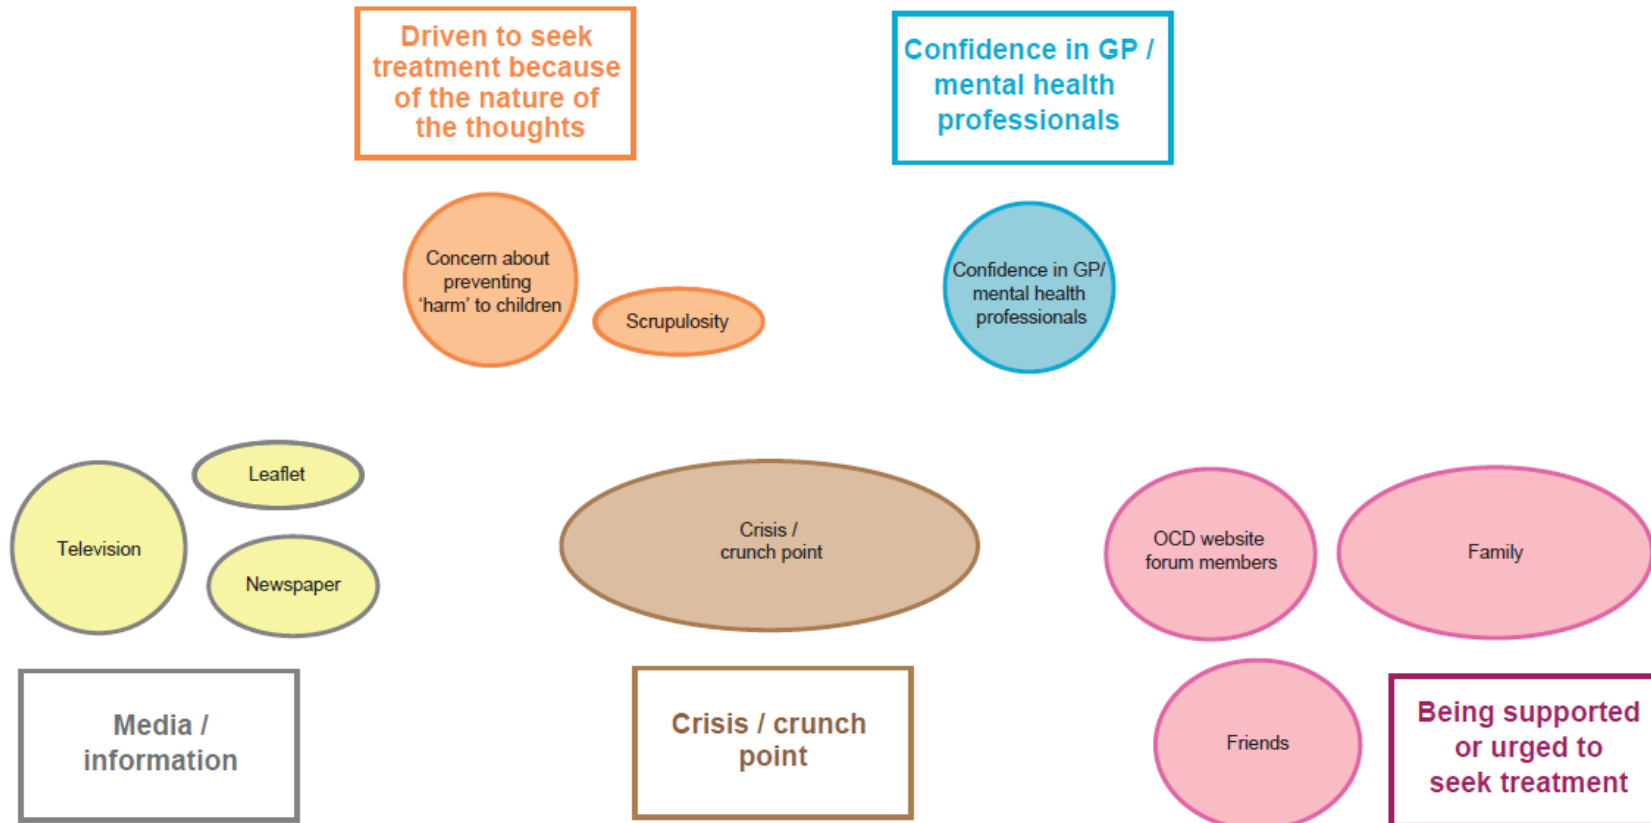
Driven to seek treatment because of the nature of the thoughts

Confidence in GP / mental health professionals

Concern about preventing 'harm' to children

Scrupulosity

Confidence in GP/ mental health professionals

Leaflet

Television

Newspaper

Crisis / crunch point

OCD website forum members

Family

Friends

Media / information

Crisis / crunch point

Being supported or urged to seek treatment